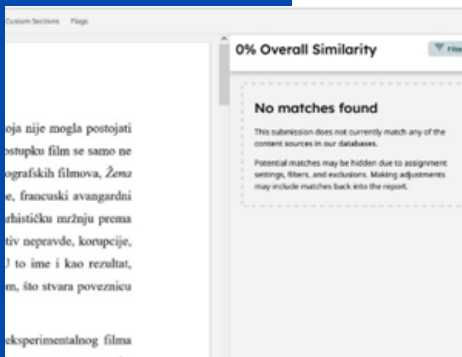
Custom Sections Flags

oja nije mogla postojati ostupku film se samo ne ografskih filmova, Žena e, francuski avangardni rhističku mržnju prema tiv nepravde, korupcije, J to ime i kao rezultat, m, što stvara povezniku

eksperimentalnog filma

0% Overall Similarity

Filt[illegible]

No matches found

This submission does not currently match any of the content sources in our databases.

Potential matches may be hidden due to assignment settings, filters, and exclusions. Making adjustments may include matches back into the report.